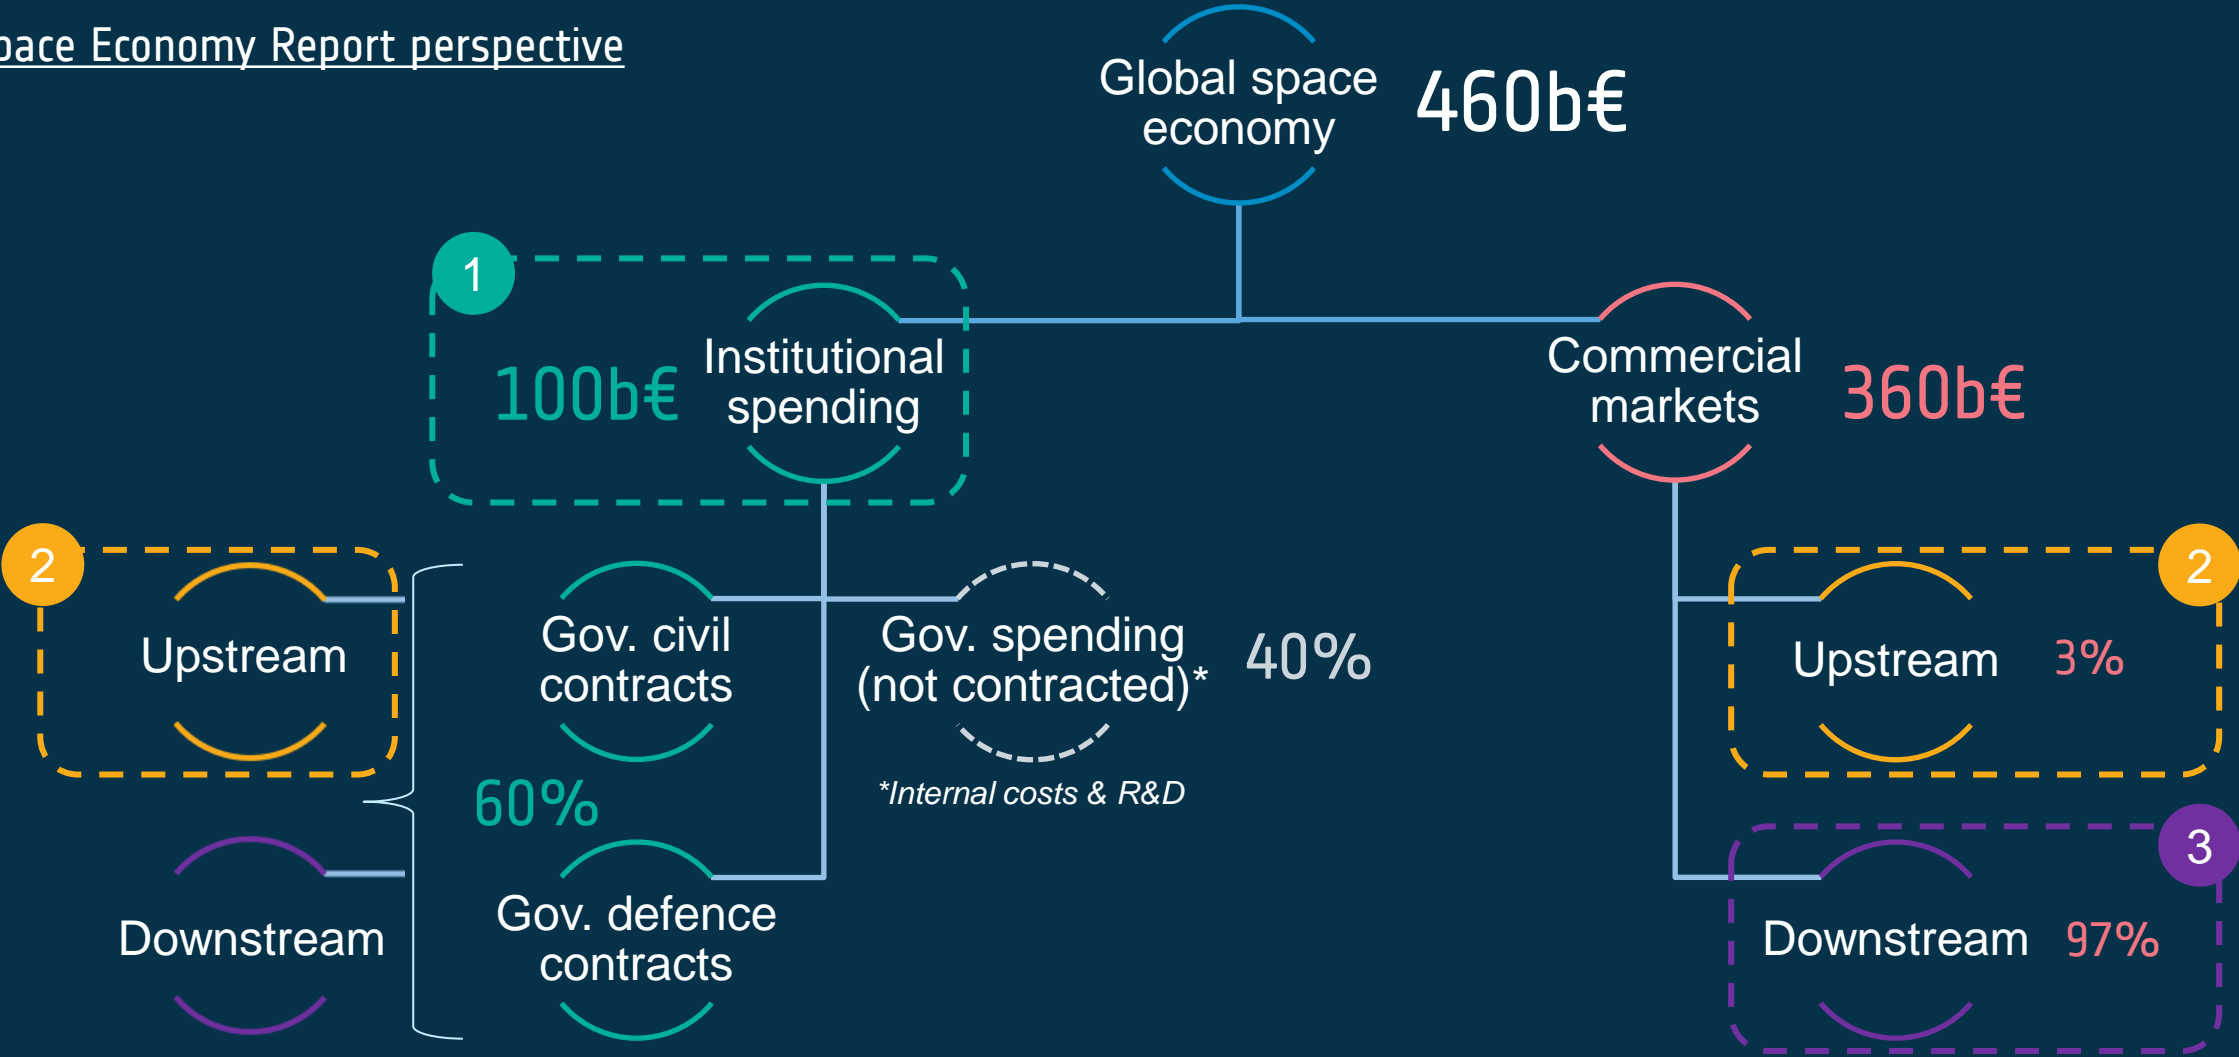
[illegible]ace Economy Report perspective

Global space economy 460b€

1

100b€ Institutional spending

Commercial markets 360b€

2

Upstream

Gov. civil contracts

Gov. spending (not contracted)* 40%

*Internal costs & R&D

60%

2

Upstream 3%

Downstream

Gov. defence contracts

3

Downstream 97%